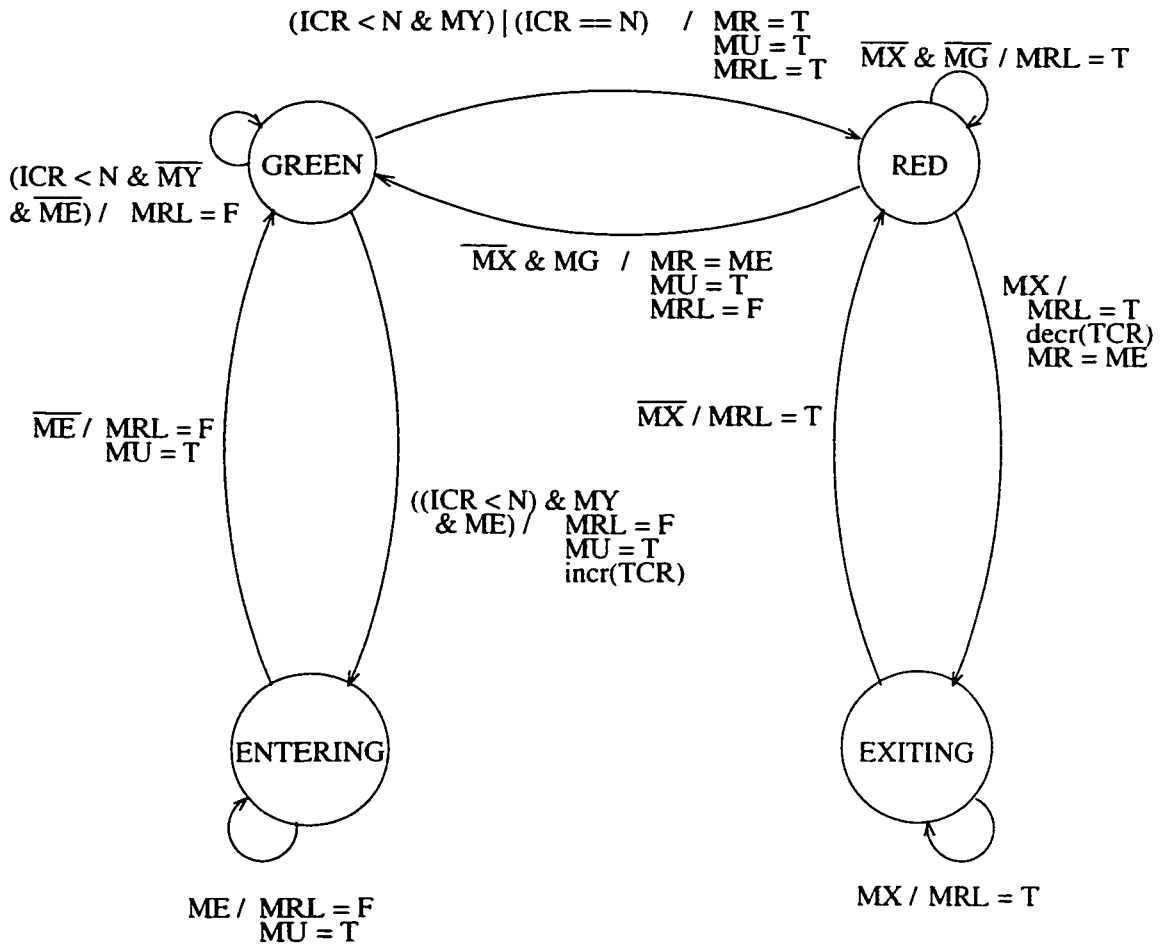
(ICR < N & MY) | (ICR == N) / MR = T
MU = T
MRL = T

$\overline{MX}$ & $\overline{MG}$ / MRL = T

GREEN

RED

(ICR < N & $\overline{MY}$ & $\overline{ME}$) / MRL = F

$\overline{MX}$ & MG / MR = ME
MU = T
MRL = F

MX /
MRL = T
decr(TCR)
MR = ME

$\overline{ME}$ / MRL = F
MU = T

$\overline{MX}$ / MRL = T

((ICR < N) & MY & ME) / MRL = F
MU = T
incr(TCR)

ENTERING

EXITING

ME / MRL = F
MU = T

MX / MRL = T